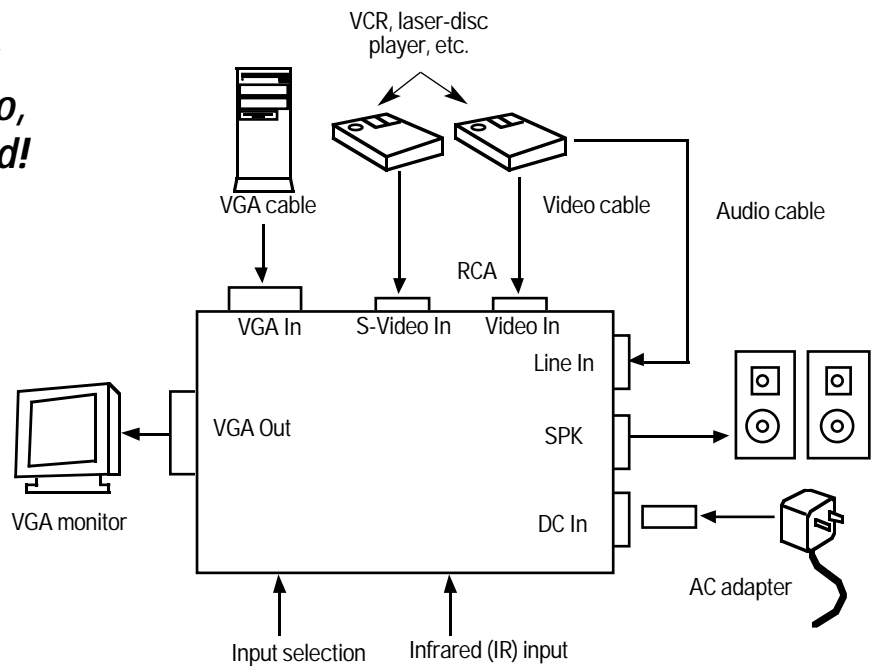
o,
d!

VCR, laser-disc player, etc.

VGA cable

Video cable

Audio cable

RCA

VGA In

S-Video In

Video In

Line In

VGA Out

SPK

DC In

VGA monitor

AC adapter

Input selection

Infrared (IR) input